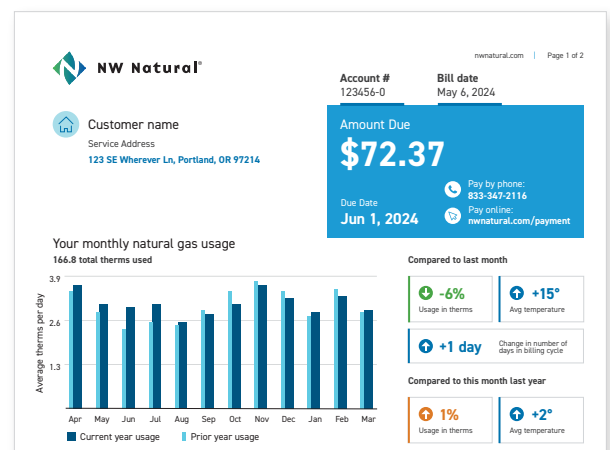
NW Natural®

nwnatural.com | Page 1 of 2

Account #
123456-0

Bill date
May 6, 2024

Customer name
Service Address
123 SE Wherever Ln, Portland, OR 97214

Amount Due
$72.37

Due Date
Jun 1, 2024

Pay by phone:
833-347-2116
Pay online:
nwnatural.com/payment

Your monthly natural gas usage
166.8 total therms used

Average therms per day

3.9
2.6
1.3

Apr May Jun Jul Aug Sep Oct Nov Dec Jan Feb Mar

Current year usage
Prior year usage

Compared to last month

-6%
Usage in therms

+15°
Avg temperature

+1 day
Change in number of days in billing cycle

Compared to this month last year

1%
Usage in therms

+2°
Avg temperature